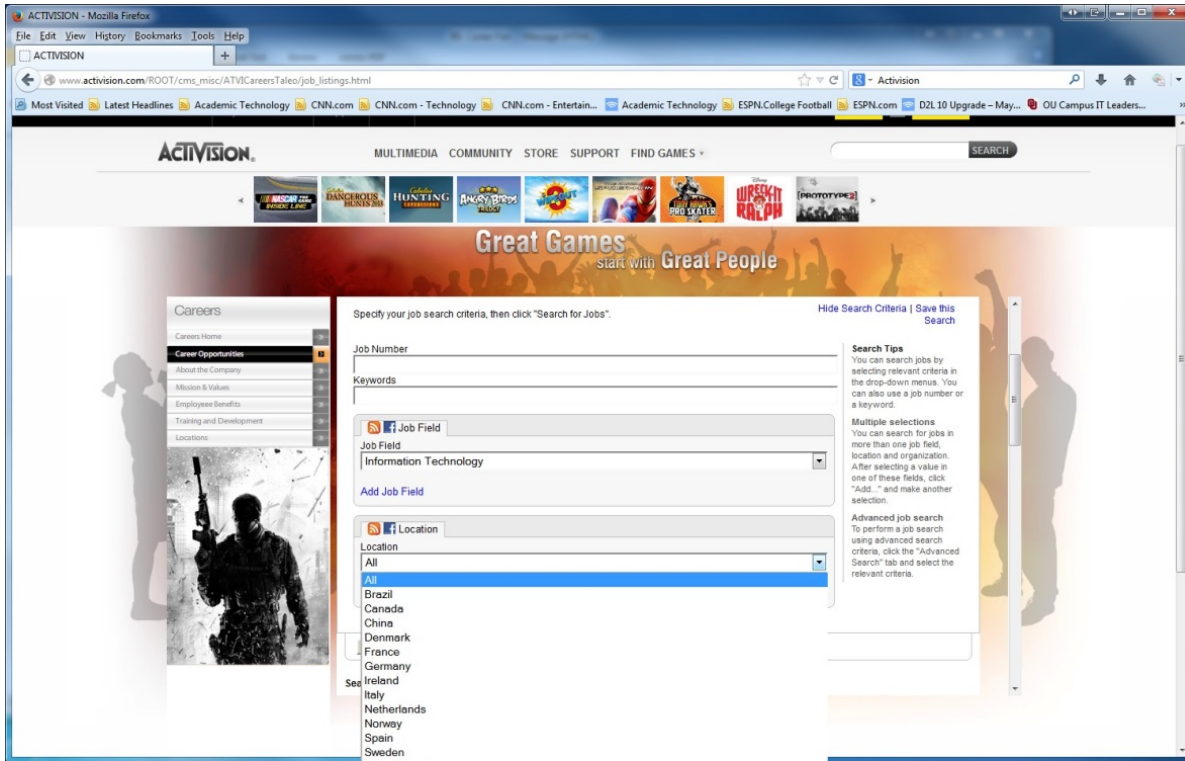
ACTIVISION - Mozilla Firefox

File Edit View History Bookmarks Tools Help

ACTIVISION

www.activision.com/ROOT/cms_misc/ATVICareersTaleo/job_listings.html

Activision

Most Visited Latest Headlines Academic Technology CNN.com CNN.com - Technology CNN.com - Entertain... Academic Technology ESPN.College Football ESPN.com D2L 10 Upgrade – May... OU Campus IT Leaders...

ACTIVISION.

MULTIMEDIA COMMUNITY STORE SUPPORT FIND GAMES

SEARCH

Great Games start with Great People

Careers

Careers Home
Career Opportunities
About the Company
Mission & Values
Employee Benefits
Training and Development
Locations

Specify your job search criteria, then click "Search for Jobs".

Hide Search Criteria | Save this Search

Job Number

Keywords

Job Field

Job Field
Information Technology

Add Job Field

Location

Location
All

All
Brazil
Canada
China
Denmark
France
Germany
Ireland
Italy
Netherlands
Norway
Spain
Sweden

Search Tips
You can search jobs by selecting relevant criteria in the drop-down menus. You can also use a job number or a keyword.

Multiple selections
You can search for jobs in more than one job field, location and organization. After selecting a value in one of these fields, click "Add..." and make another selection.

Advanced job search
To perform a job search using advanced search criteria, click the "Advanced Search" tab and select the relevant criteria.

Sea